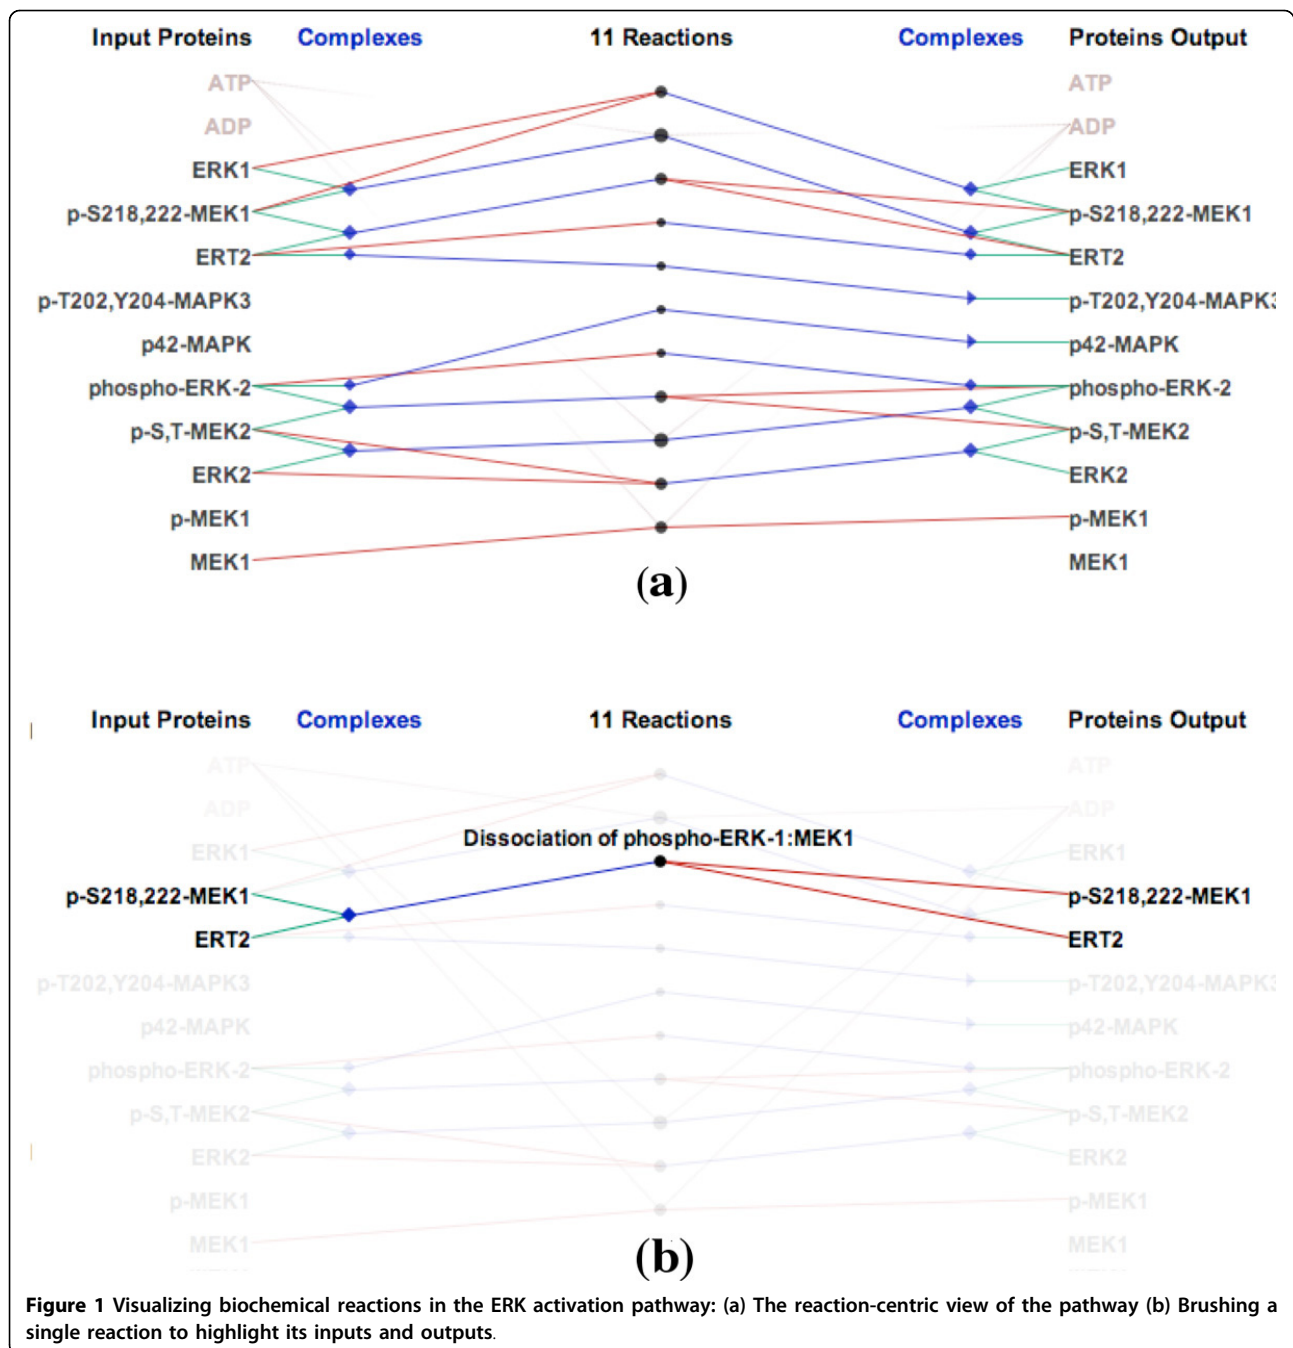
Input Proteins Complexes 11 Reactions Complexes Proteins Output

ATP
ADP
ERK1
p-S218,222-MEK1
ERT2
p-T202,Y204-MAPK3
p42-MAPK
phospho-ERK-2
p-S,T-MEK2
ERK2
p-MEK1
MEK1

ATP
ADP
ERK1
p-S218,222-MEK1
ERT2
p-T202,Y204-MAPK3
p42-MAPK
phospho-ERK-2
p-S,T-MEK2
ERK2
p-MEK1
MEK1

(a)

Input Proteins Complexes 11 Reactions Complexes Proteins Output

ATP
ADP
ERK1
p-S218,222-MEK1
ERT2
p-T202,Y204-MAPK3
p42-MAPK
phospho-ERK-2
p-S,T-MEK2
ERK2
p-MEK1
MEK1

Dissociation of phospho-ERK-1:MEK1

ATP
ADP
ERK1
p-S218,222-MEK1
ERT2
p-T202,Y204-MAPK3
p42-MAPK
phospho-ERK-2
p-S,T-MEK2
ERK2
p-MEK1
MEK1

(b)

Figure 1 Visualizing biochemical reactions in the ERK activation pathway: (a) The reaction-centric view of the pathway (b) Brushing a single reaction to highlight its inputs and outputs.